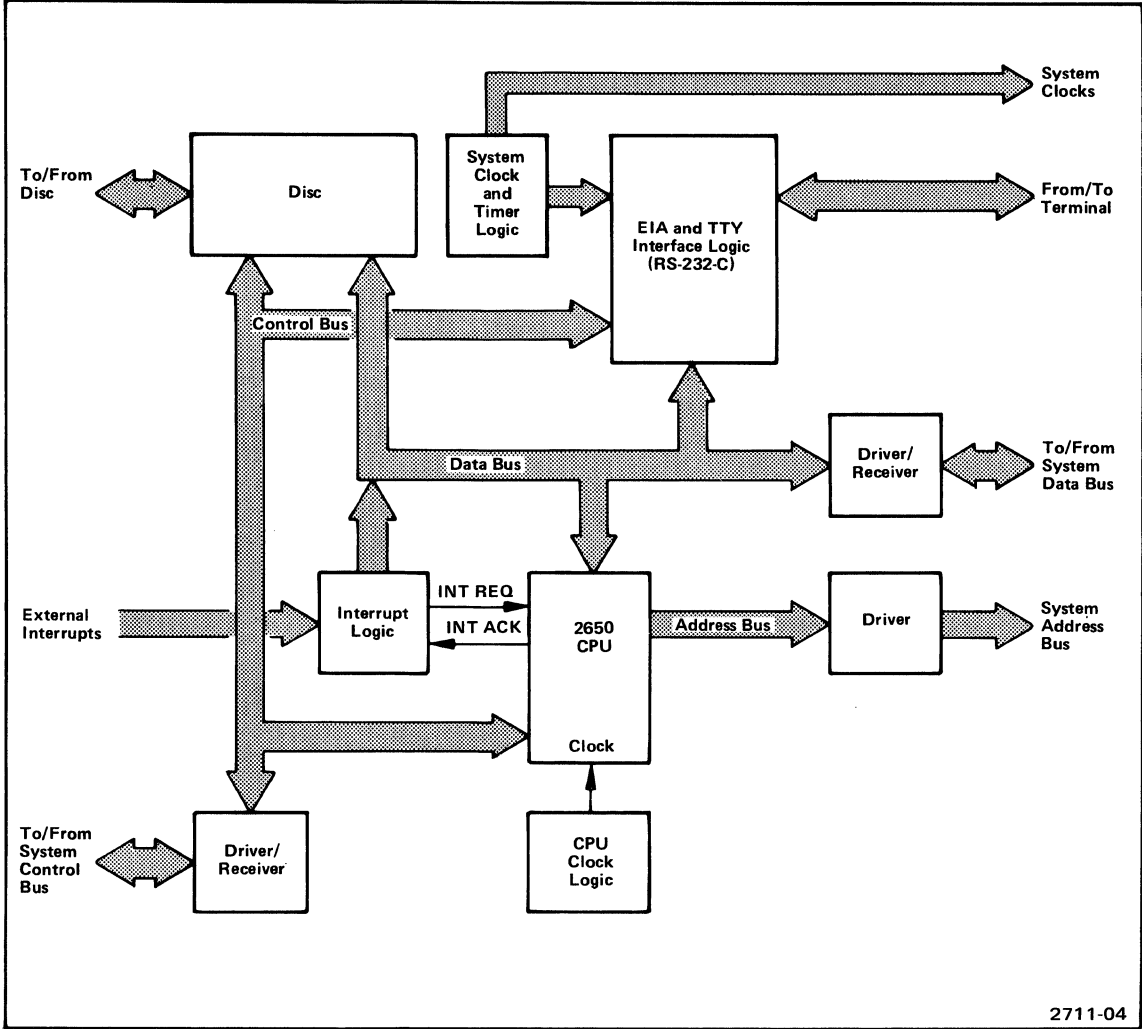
System Clocks

To/From Disc

Disc

System Clock and Timer Logic

EIA and TTY Interface Logic (RS-232-C)

From/To Terminal

Control Bus

Data Bus

Driver/ Receiver

To/From System Data Bus

External Interrupts

Interrupt Logic

INT REQ

INT ACK

2650 CPU

Address Bus

Driver

System Address Bus

Clock

CPU Clock Logic

To/From System Control Bus

Driver/ Receiver

2711-04